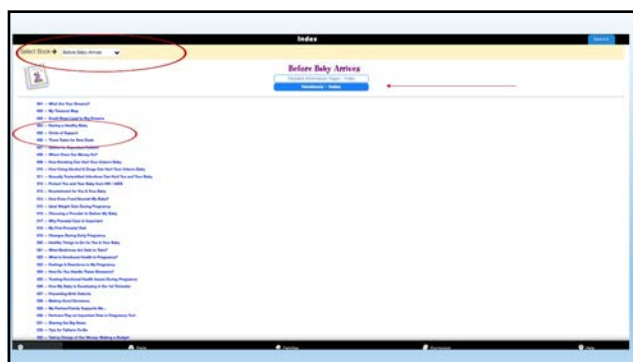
Index

Search

Select Book → Before Baby Arrives

Before Baby Arrives

Handbook – Index

001 — What Are Your Dreams?
002 — My Treasure Map
003 — Small Steps Lead to Big Dreams
004 — Having a Healthy Baby
005 — Circle of Support
006 — Three Tools for New Dads
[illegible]
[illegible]
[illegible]
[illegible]
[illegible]
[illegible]
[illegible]
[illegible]
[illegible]
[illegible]
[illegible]
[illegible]
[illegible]
018 — My First Prenatal Visit
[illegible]
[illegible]
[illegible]
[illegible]
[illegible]
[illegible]
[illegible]
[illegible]
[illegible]
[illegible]
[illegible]
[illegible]
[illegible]
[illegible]
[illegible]
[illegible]